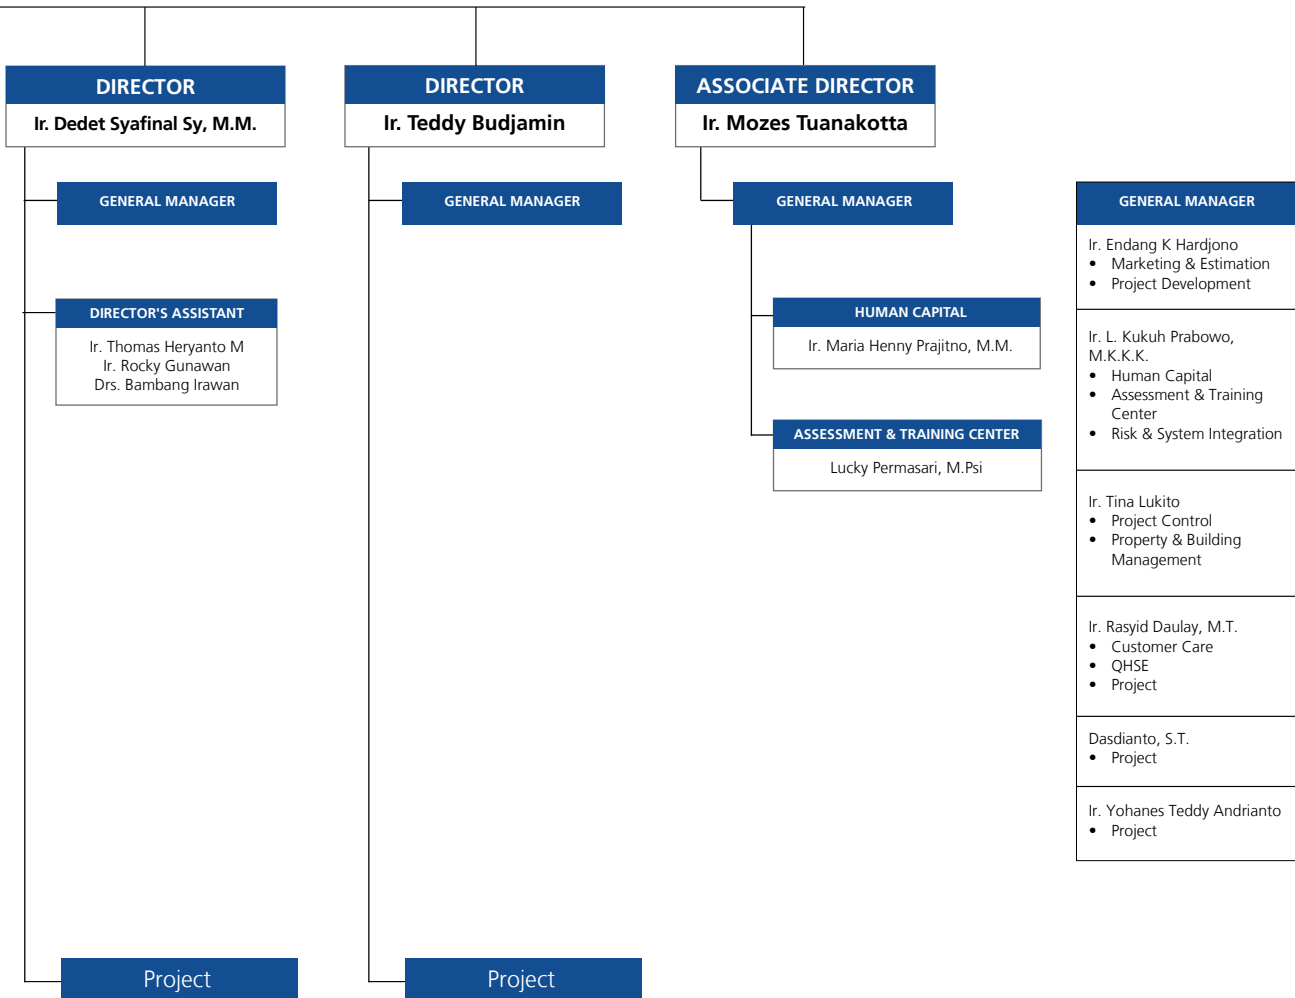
DIRECTOR
Ir. Dedet Syafinal Sy, M.M.

DIRECTOR
Ir. Teddy Budjamin

ASSOCIATE DIRECTOR
Ir. Mozes Tuanakotta

GENERAL MANAGER

GENERAL MANAGER

GENERAL MANAGER

GENERAL MANAGER
Ir. Endang K Hardjono
• Marketing & Estimation
• Project Development

Ir. L. Kukuh Prabowo, M.K.K.K.
• Human Capital
• Assessment & Training Center
• Risk & System Integration

Ir. Tina Lukito
• Project Control
• Property & Building Management

Ir. Rasyid Daulay, M.T.
• Customer Care
• QHSE
• Project

Dasdianto, S.T.
• Project

Ir. Yohanes Teddy Andrianto
• Project

DIRECTOR'S ASSISTANT
Ir. Thomas Heryanto M
Ir. Rocky Gunawan
Drs. Bambang Irawan

HUMAN CAPITAL
Ir. Maria Henny Prajitno, M.M.

ASSESSMENT & TRAINING CENTER
Lucky Permasari, M.Psi

Project

Project